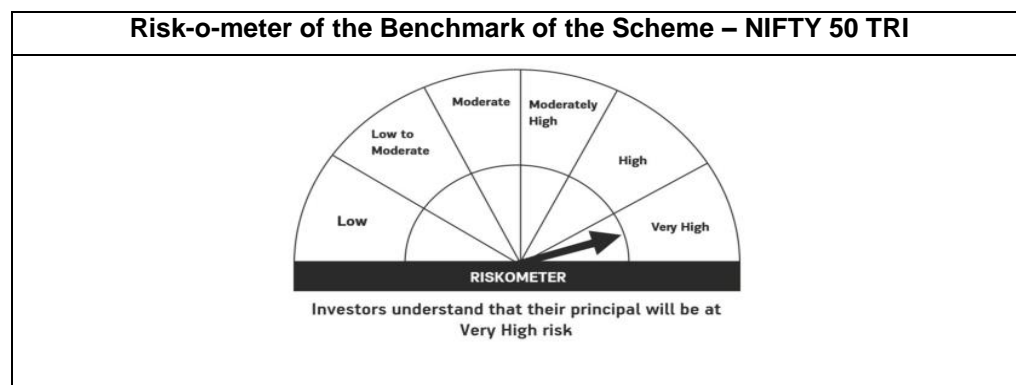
Risk-o-meter of the Benchmark of the Scheme – NIFTY 50 TRI

Low

Low to Moderate

Moderate

Moderately High

High

Very High

RISKOMETER

Investors understand that their principal will be at Very High risk